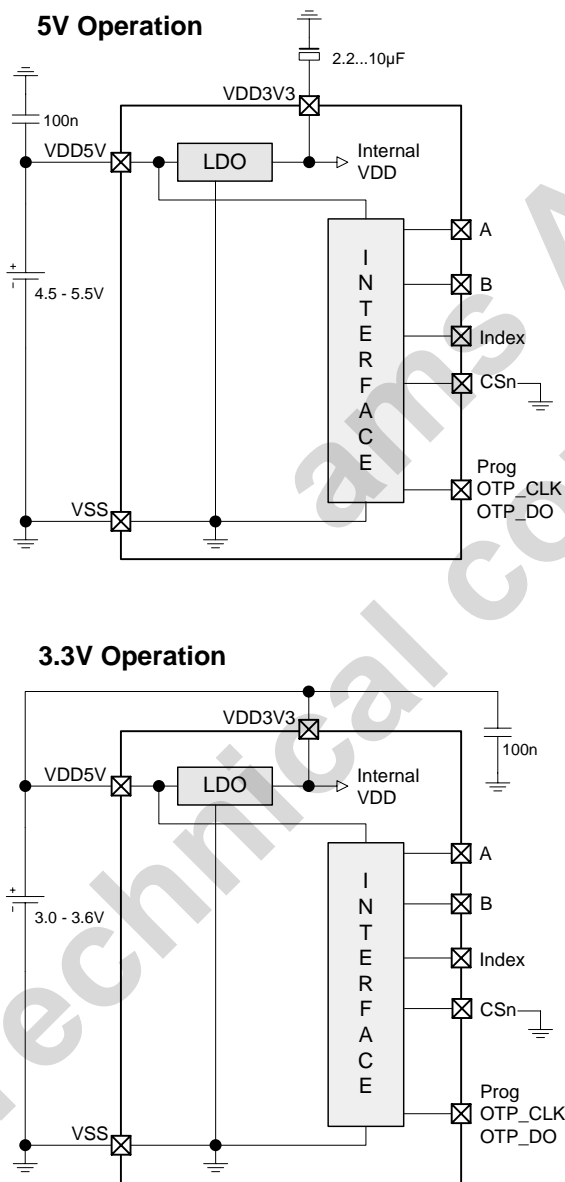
5V Operation

2.2...10µF

VDD3V3

100n

VDD5V

LDO

Internal VDD

+

4.5 - 5.5V

INTERFACE

A

B

Index

CSn

Prog OTP_CLK OTP_DO

VSS

ams AG technical content

3.3V Operation

VDD3V3

100n

VDD5V

LDO

Internal VDD

+

3.0 - 3.6V

INTERFACE

A

B

Index

CSn

Prog OTP_CLK OTP_DO

VSS